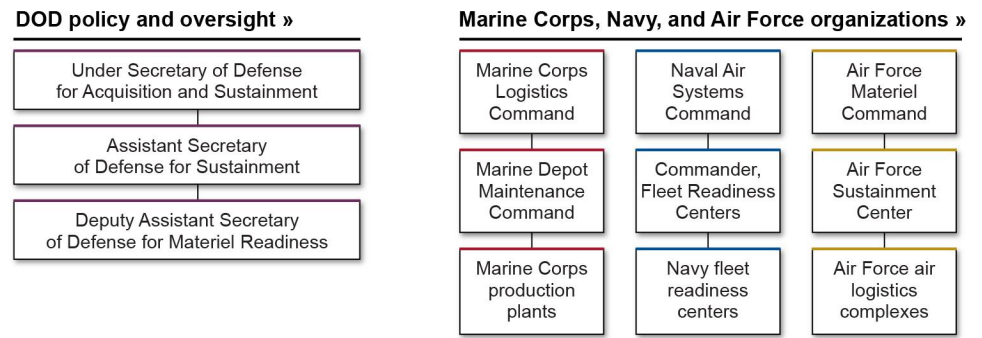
DOD policy and oversight »

Under Secretary of Defense for Acquisition and Sustainment

Assistant Secretary of Defense for Sustainment

Deputy Assistant Secretary of Defense for Materiel Readiness

Marine Corps, Navy, and Air Force organizations »

Marine Corps Logistics Command

Marine Depot Maintenance Command

Marine Corps production plants

Naval Air Systems Command

Commander, Fleet Readiness Centers

Navy fleet readiness centers

Air Force Materiel Command

Air Force Sustainment Center

Air Force air logistics complexes